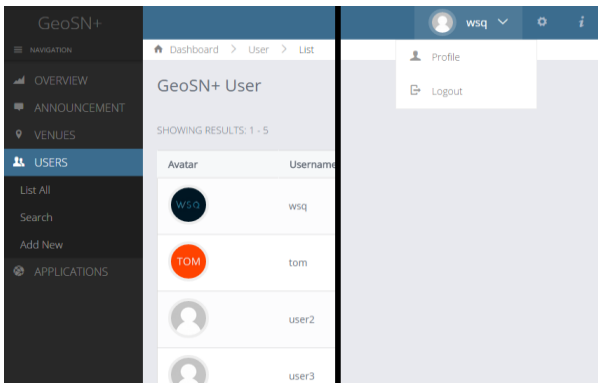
GeoSN+

NAVIGATION

OVERVIEW

ANNOUNCEMENT

VENUES

USERS

List All

Search

Add New

APPLICATIONS

Dashboard > User > List

GeoSN+ User

SHOWING RESULTS: 1 - 5

| Avatar | Username |
|---|---|
| WSQ | wsq |
| TOM | tom |
| | user2 |
| | user3 |

wsq

Profile

Logout